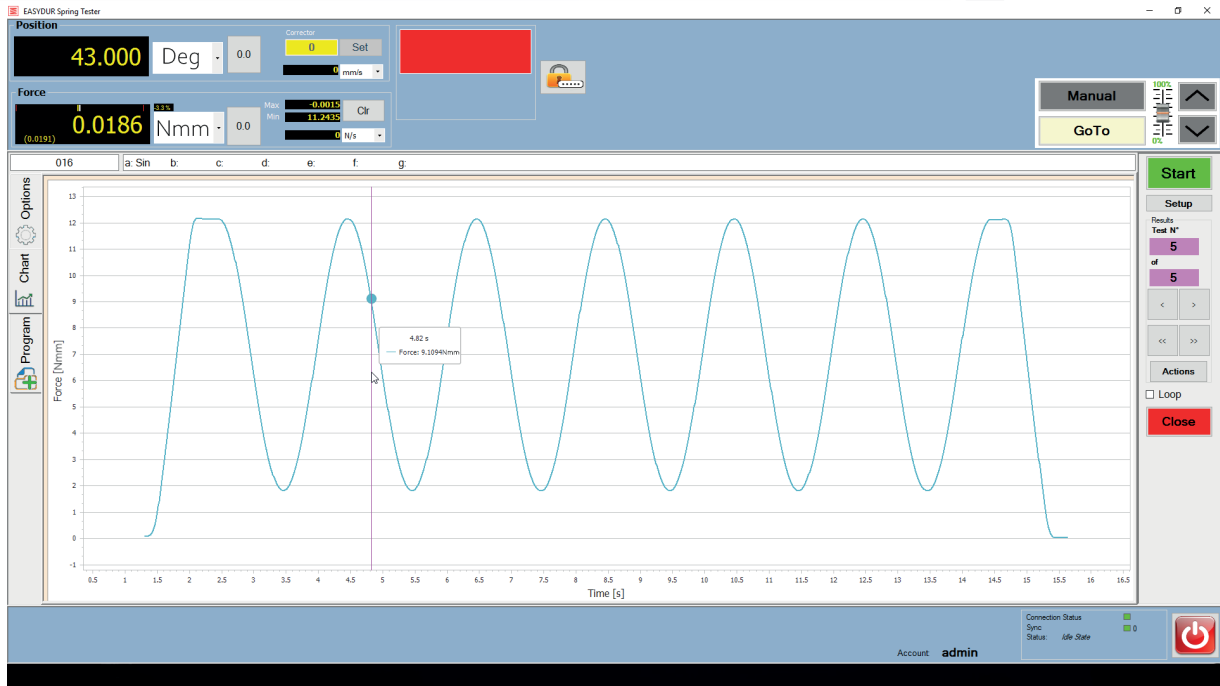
EASYDUR Spring Tester

Position
43.000
Deg
0.0
Corrector
0
Set
0 mm/s

Force
0.0186
(0.0191)
33%
Nmm
0.0
Max
-0.0015
Min
11.2435
Clr
0 N/s

Manual
GoTo
100%
0%

016
a: Sin
b:
c:
d:
e:
f:
g:

Options
Chart
Program

13
12
11
10
9
8
7
6
5
4
3
2
1
0
-1
Force [Nmm]

4.82 s
Force: 9.1094Nmm

0.5
1
1.5
2
2.5
3
3.5
4
4.5
5
5.5
6
6.5
7
7.5
8
8.5
9
9.5
10
10.5
11
11.5
12
12.5
13
13.5
14
14.5
15
15.5
16
16.5
Time [s]

Start
Setup
Results
Test N°
5
of
5
<
>
<<
>>
Actions
Loop
Close

Connection Status
Sync
0
Status: Idle State

Account admin